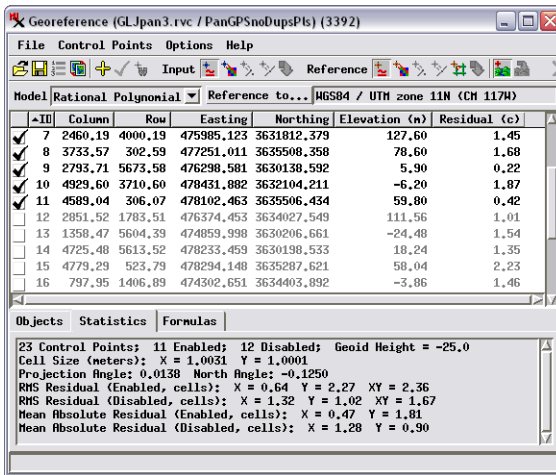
Georeference (GLJpan3.rvc / PanGPSnoDupsPls) (3392)

File Control Points Options Help

Input Reference

Model Rational Polynomial Reference to... WGS84 / UTM zone 11N (CM 117W)

| ID | Column | Row | Easting | Northing | Elevation (m) | Residual (c) |
|---|---|---|---|---|---|---|
| 7 | 2460.19 | 4000.19 | 475985.123 | 3631812.379 | 127.60 | 1.45 |
| 8 | 3733.57 | 302.59 | 477251.011 | 3635508.358 | 78.60 | 1.68 |
| 9 | 2793.71 | 5673.58 | 476298.581 | 3630138.592 | 5.90 | 0.22 |
| 10 | 4929.60 | 3710.60 | 478431.882 | 3632104.211 | -6.20 | 1.87 |
| 11 | 4589.04 | 306.07 | 478102.463 | 3635506.434 | 59.80 | 0.42 |
| 12 | 2851.52 | 1783.51 | 476374.453 | 3634027.549 | 111.56 | 1.01 |
| 13 | 1358.47 | 5604.39 | 474859.398 | 3630206.661 | -24.48 | 1.54 |
| 14 | 4725.48 | 5613.52 | 478233.459 | 3630198.533 | 18.24 | 1.35 |
| 15 | 4779.29 | 523.79 | 478294.148 | 3635287.621 | 58.04 | 2.23 |
| 16 | 797.95 | 1406.89 | 474302.651 | 3634403.892 | -3.86 | 1.46 |

Objects Statistics Formulas

23 Control Points; 11 Enabled; 12 Disabled; Geoid Height = -25.0
Cell Size (meters): X = 1.0031 Y = 1.0001
Projection Angle: 0.0138 North Angle: -0.1250
RMS Residual (Enabled, cells): X = 0.64 Y = 2.27 XY = 2.36
RMS Residual (Disabled, cells): X = 1.32 Y = 1.02 XY = 1.67
Mean Absolute Residual (Enabled, cells): X = 0.47 Y = 1.81
Mean Absolute Residual (Disabled, cells): X = 1.28 Y = 0.90